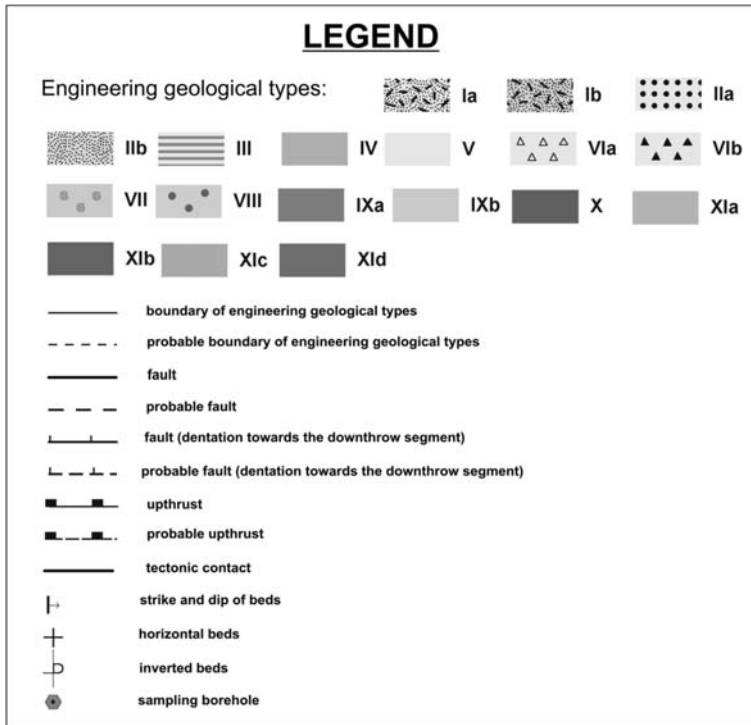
LEGEND

Engineering geological types: Ia Ib IIa

IIb III IV V VIa VIb

VII VIII IXa IXb X XIa

XIb XIc XId

boundary of engineering geological types

probable boundary of engineering geological types

fault

probable fault

fault (dentation towards the downthrow segment)

probable fault (dentation towards the downthrow segment)

upthrust

probable upthrust

tectonic contact

strike and dip of beds

horizontal beds

inverted beds

sampling borehole